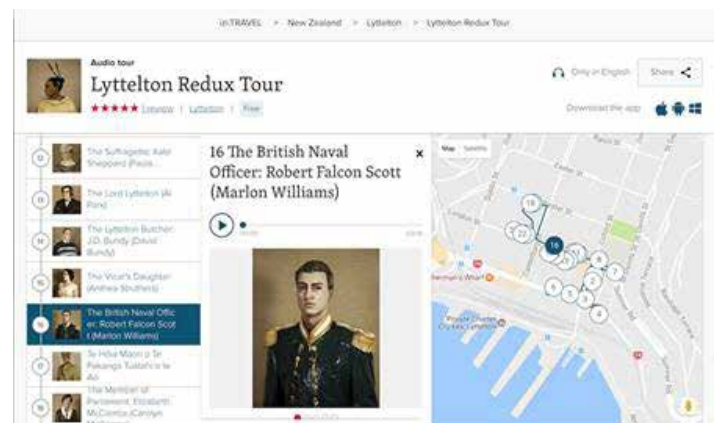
izi.TRAVEL > New Zealand > Lyttelton > Lyttelton Redux Tour

Audio tour
Lyttelton Redux Tour
★★★★★ 1 review | Lyttelton | Free

Only in English
Share
Download the app

The Suffragette: Kate Sheppard (Paula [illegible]
The Lord Lyttelton (Al Park)
The Lyttelton Butcher: J.D. Bundy (David Bundy)
The Vicar's Daughter (Anthea Southern)
The British Naval Officer: Robert Falcon Scott (Marlon Williams)
Te Hōia Maori o Te Pakanga Tuatahi o te Ao
The Member of Parliament: Elizabeth McCombs (Carolyn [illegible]

16 The British Naval Officer: Robert Falcon Scott (Marlon Williams)
×

Map Satellite
16